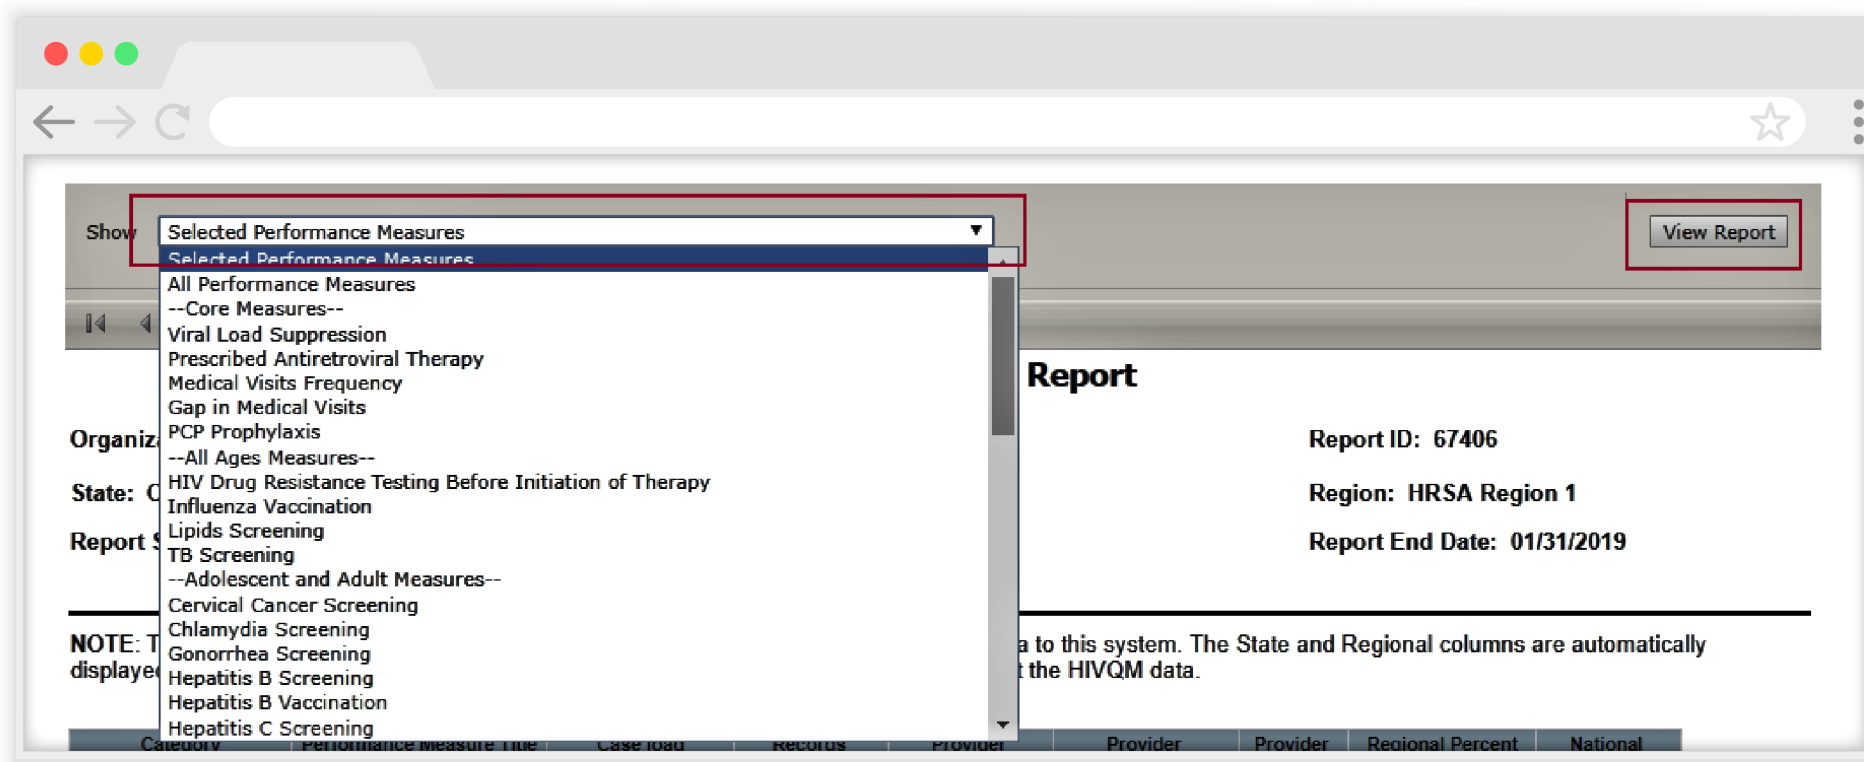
Show

Selected Performance Measures

Selected Performance Measures

All Performance Measures

--Core Measures--

Viral Load Suppression

Prescribed Antiretroviral Therapy

Medical Visits Frequency

Gap in Medical Visits

PCP Prophylaxis

--All Ages Measures--

HIV Drug Resistance Testing Before Initiation of Therapy

Influenza Vaccination

Lipids Screening

TB Screening

--Adolescent and Adult Measures--

Cervical Cancer Screening

Chlamydia Screening

Gonorrhea Screening

Hepatitis B Screening

Hepatitis B Vaccination

Hepatitis C Screening

View Report

Report

Organiz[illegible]

State: C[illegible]

Report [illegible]

Report ID: 67406

Region: HRSA Region 1

Report End Date: 01/31/2019

NOTE: T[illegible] a to this system. The State and Regional columns are automatically displaye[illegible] t the HIVQM data.

| Category | Performance Measure Title | Case load | Records | Provider | Provider | Provider | Regional Percent | National |